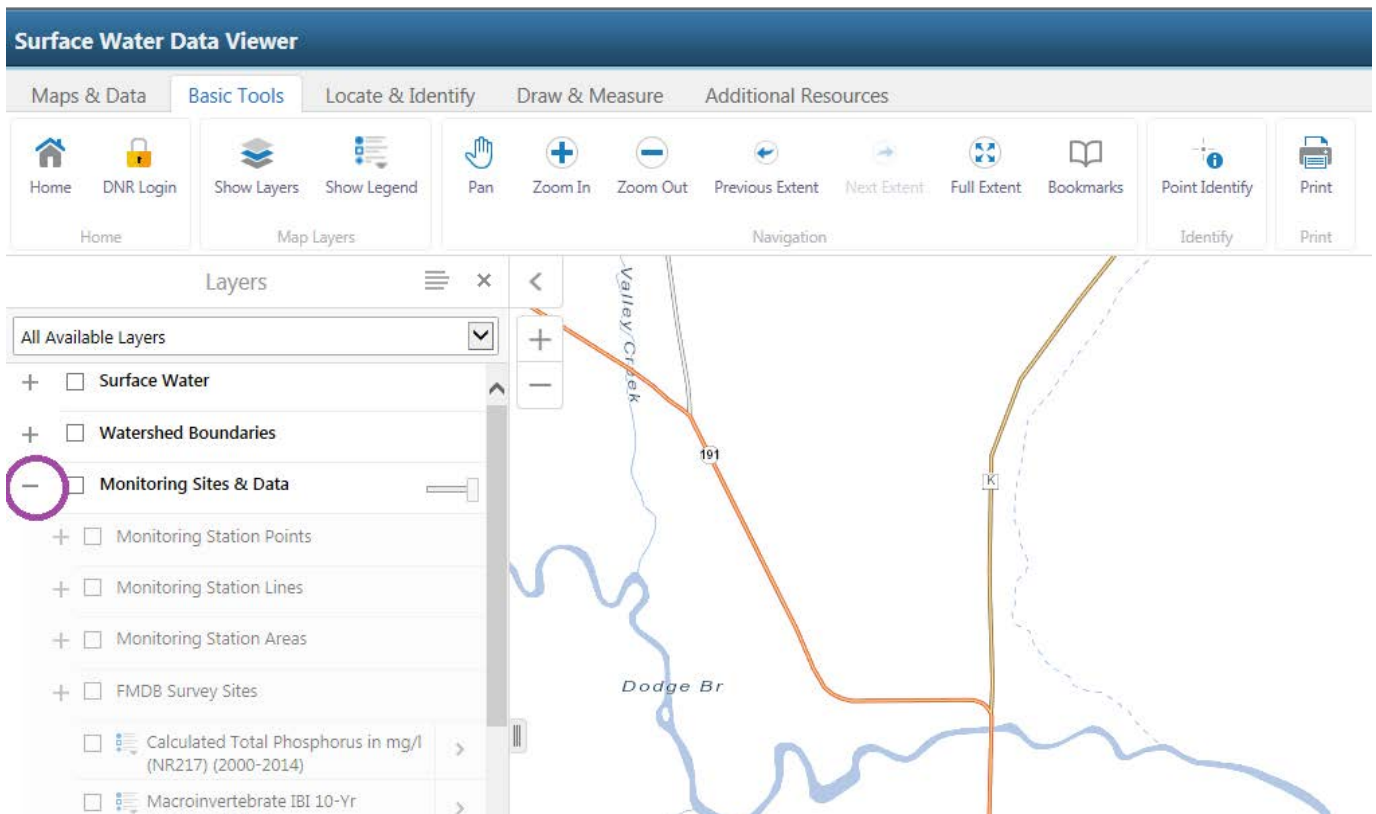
Surface Water Data Viewer

Maps & Data
Basic Tools
Locate & Identify
Draw & Measure
Additional Resources

Home
DNR Login
Home

Show Layers
Show Legend
Map Layers

Pan
Zoom In
Zoom Out
Previous Extent
Next Extent
Full Extent
Bookmarks
Navigation

Point Identify
Identify

Print
Print

Layers

All Available Layers

Surface Water
Watershed Boundaries
Monitoring Sites & Data
Monitoring Station Points
Monitoring Station Lines
Monitoring Station Areas
FMDB Survey Sites
Calculated Total Phosphorus in mg/l (NR217) (2000-2014)
Macroinvertebrate IBI 10-Yr

Valley Creek
191
K
Dodge Br